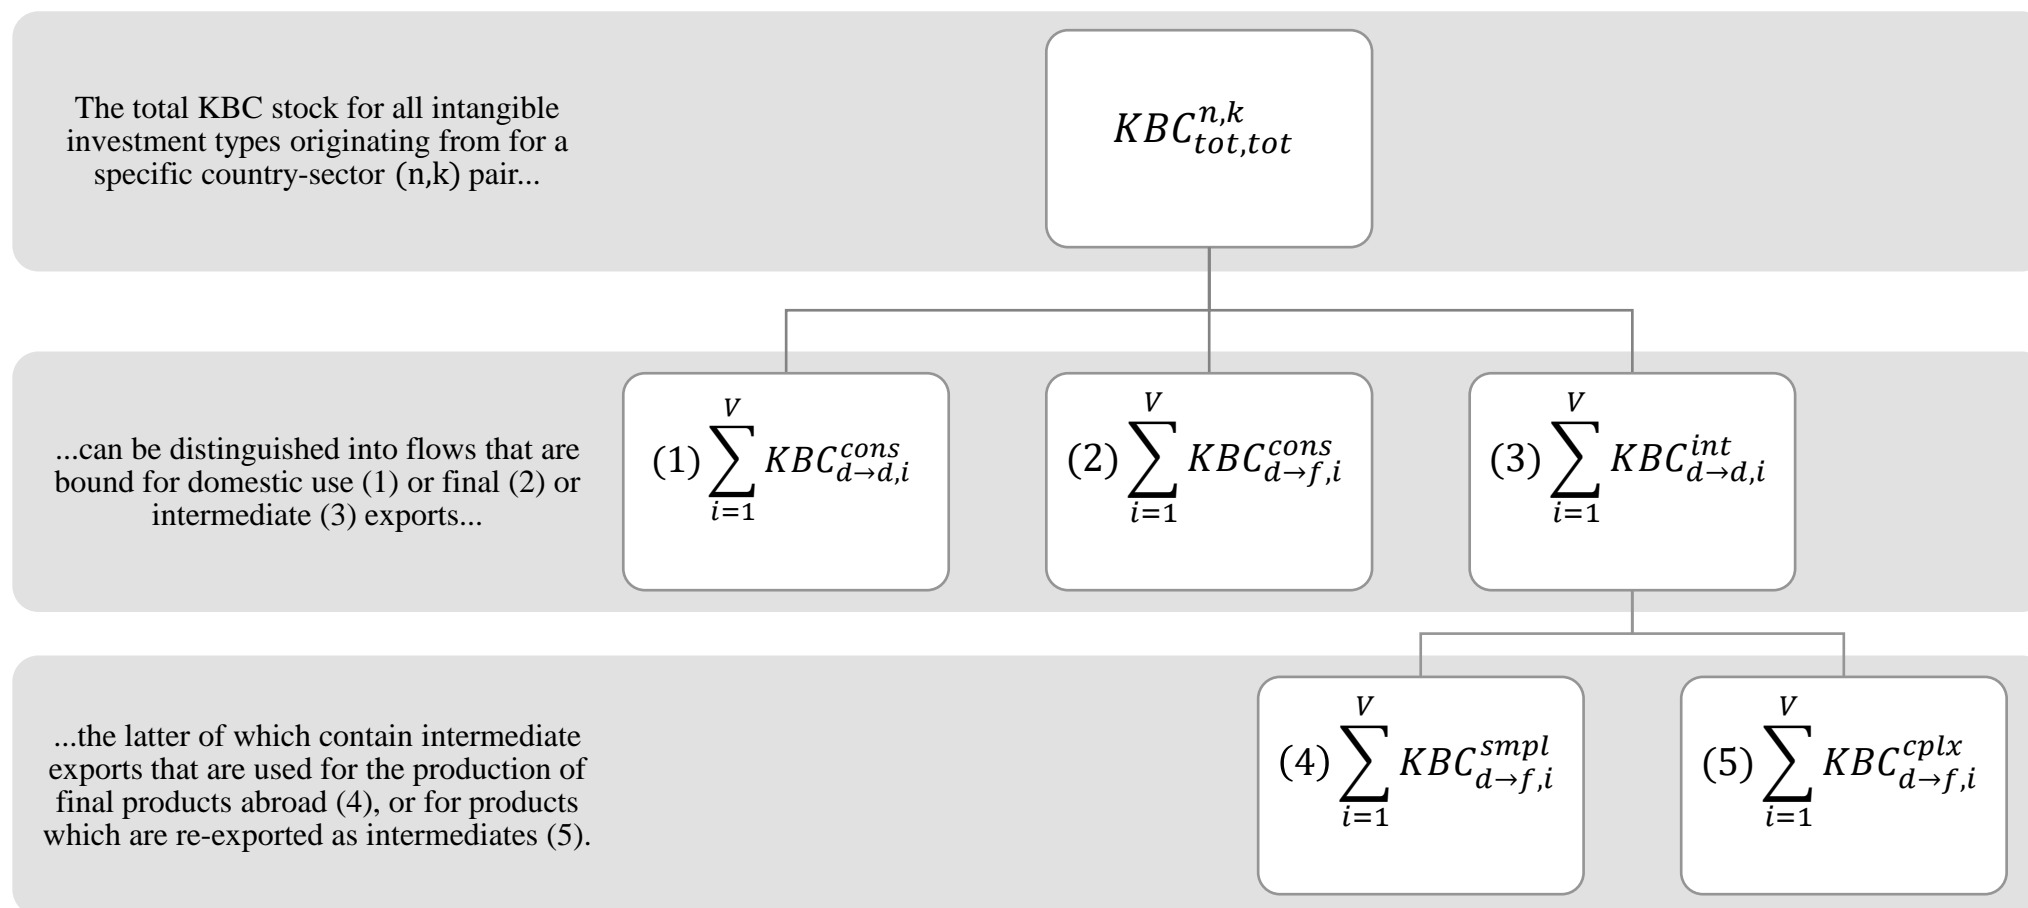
The total KBC stock for all intangible investment types originating from for a specific country-sector (n,k) pair...

$KBC_{tot,tot}^{n,k}$

...can be distinguished into flows that are bound for domestic use (1) or final (2) or intermediate (3) exports...

(1) $\sum_{i=1}^{V} KBC_{d\rightarrow d,i}^{cons}$

(2) $\sum_{i=1}^{V} KBC_{d\rightarrow f,i}^{cons}$

(3) $\sum_{i=1}^{V} KBC_{d\rightarrow d,i}^{int}$

...the latter of which contain intermediate exports that are used for the production of final products abroad (4), or for products which are re-exported as intermediates (5).

(4) $\sum_{i=1}^{V} KBC_{d\rightarrow f,i}^{smpl}$

(5) $\sum_{i=1}^{V} KBC_{d\rightarrow f,i}^{cplx}$